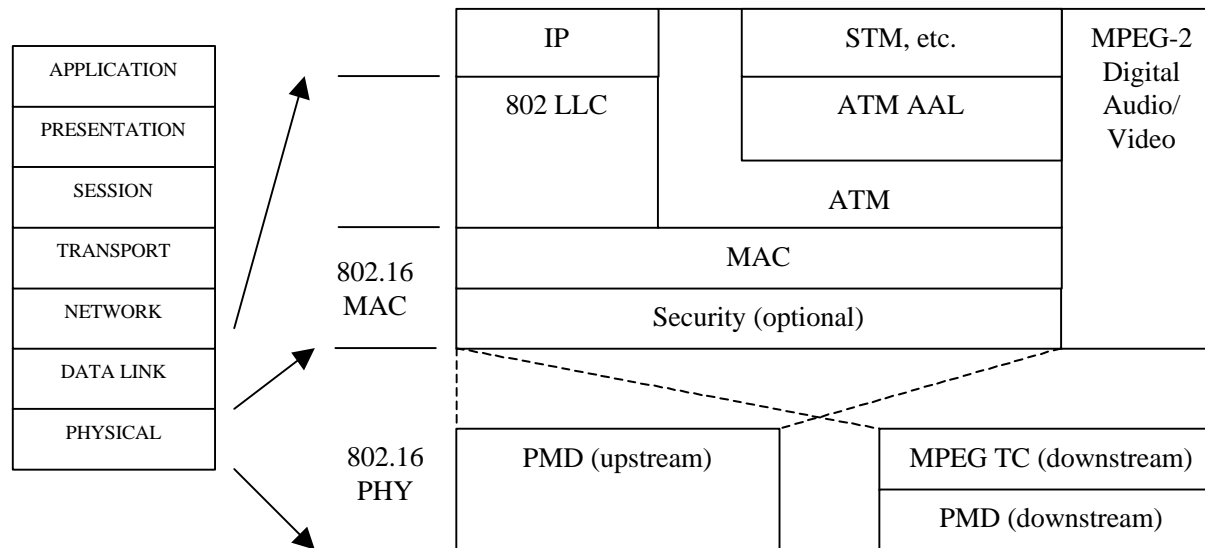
APPLICATION
PRESENTATION
SESSION
TRANSPORT
NETWORK
DATA LINK
PHYSICAL

IP
STM, etc.
MPEG-2 Digital Audio/ Video
802 LLC
ATM AAL
ATM
802.16 MAC
MAC
Security (optional)

802.16 PHY
PMD (upstream)
MPEG TC (downstream)
PMD (downstream)